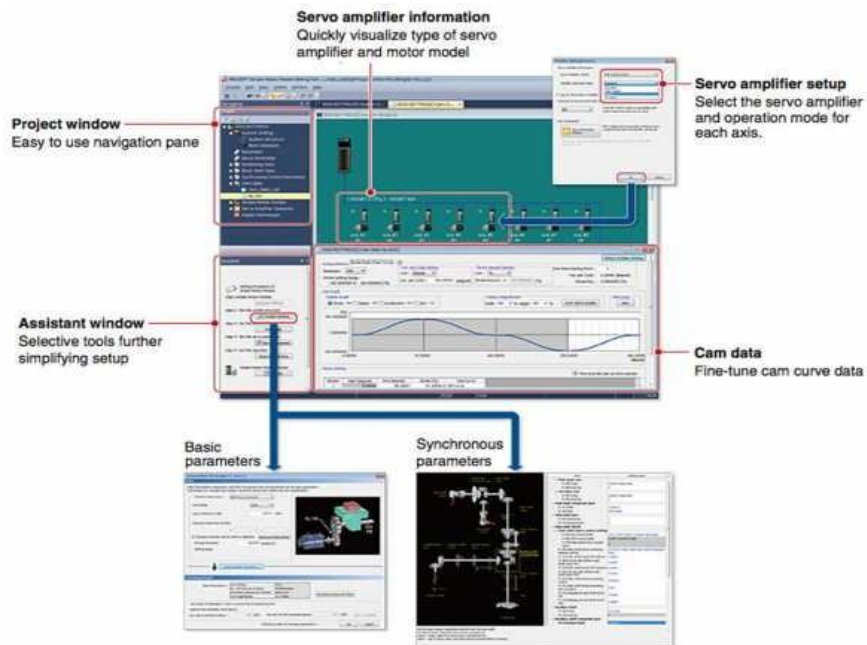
Servo amplifier information
Quickly visualize type of servo amplifier and motor model

Servo amplifier setup
Select the servo amplifier and operation mode for each axis.

Project window
Easy to use navigation pane

Assistant window
Selective tools further simplifying setup

Cam data
Fine-tune cam curve data

Basic parameters

Synchronous parameters